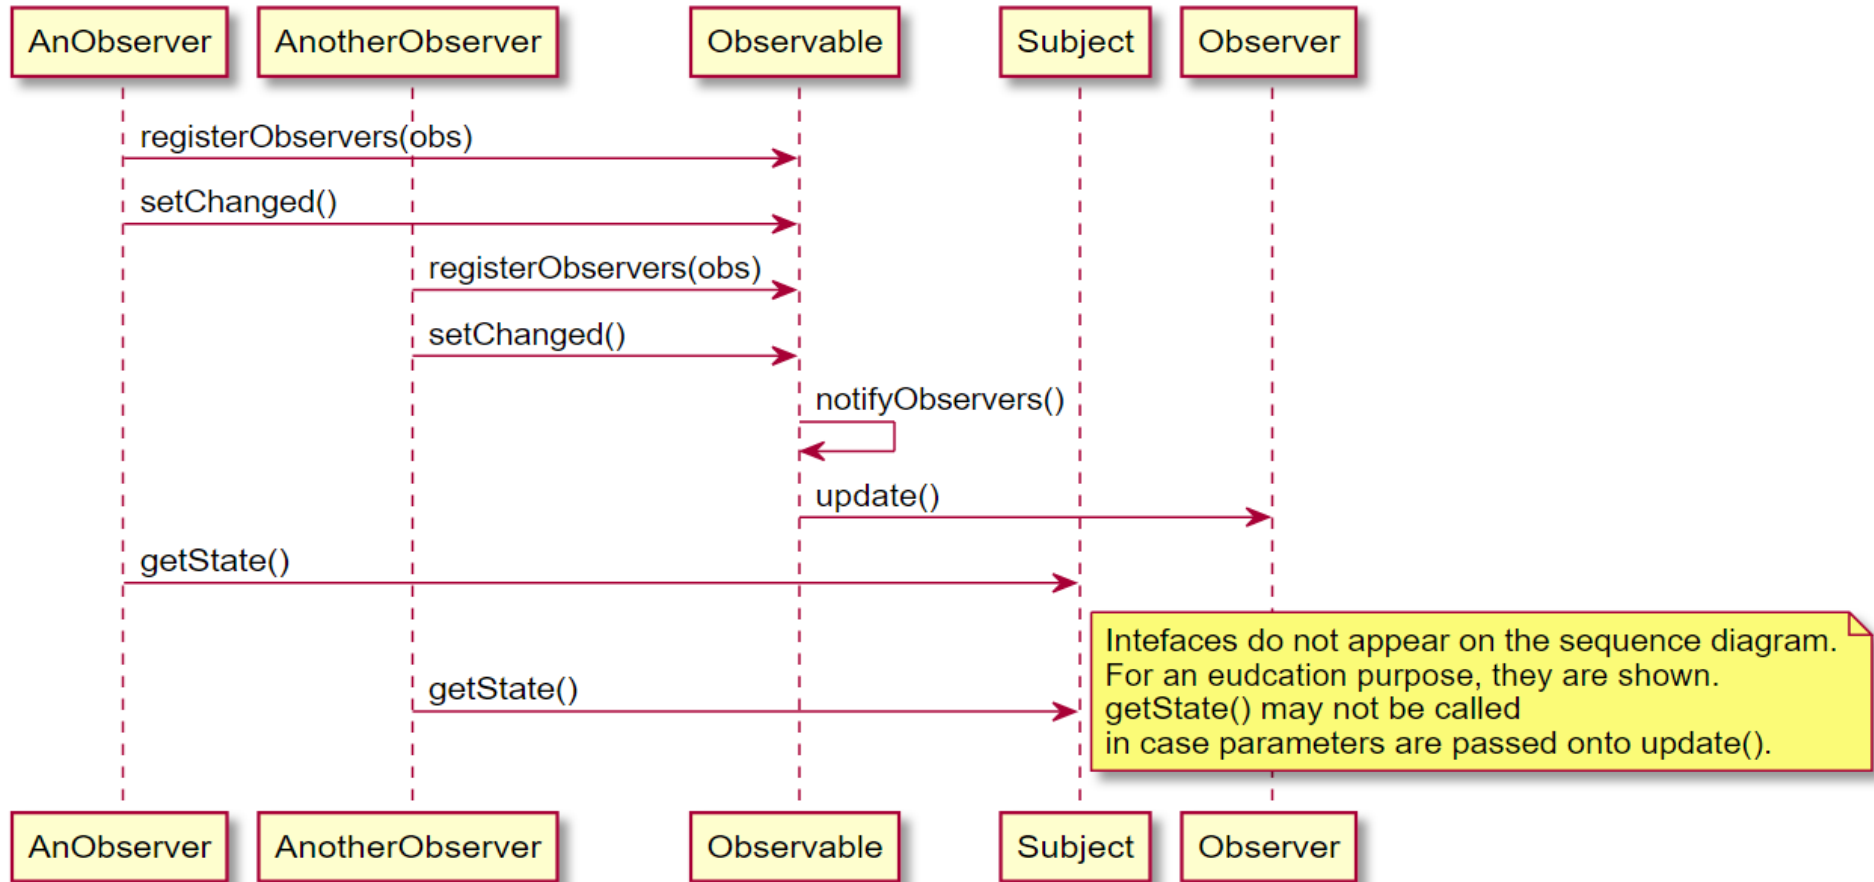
AnObserver
AnotherObserver
Observable
Subject
Observer

registerObservers(obs)

setChanged()

registerObservers(obs)

setChanged()

notifyObservers()

update()

getState()

getState()

Intefaces do not appear on the sequence diagram.
For an eudcation purpose, they are shown.
getState() may not be called
in case parameters are passed onto update().

AnObserver
AnotherObserver
Observable
Subject
Observer